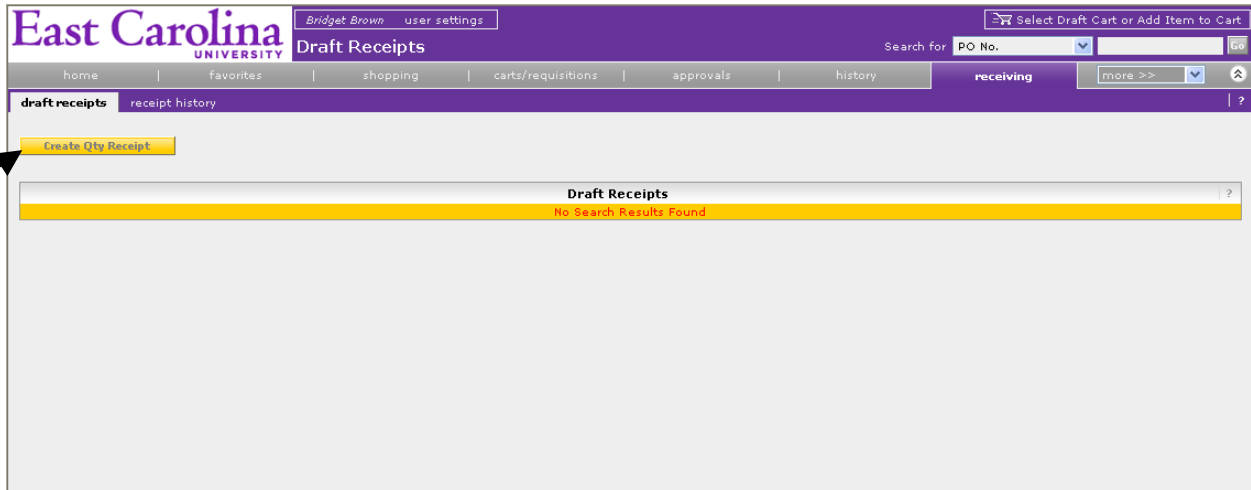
East Carolina UNIVERSITY

Bridget Brown user settings

Draft Receipts

Select Draft Cart or Add Item to Cart

Search for PO No. Go

home | favorites | shopping | carts/requisitions | approvals | history | receiving | more >>

draft receipts receipt history

| ?

Create Qty Receipt

Draft Receipts ?

No Search Results Found